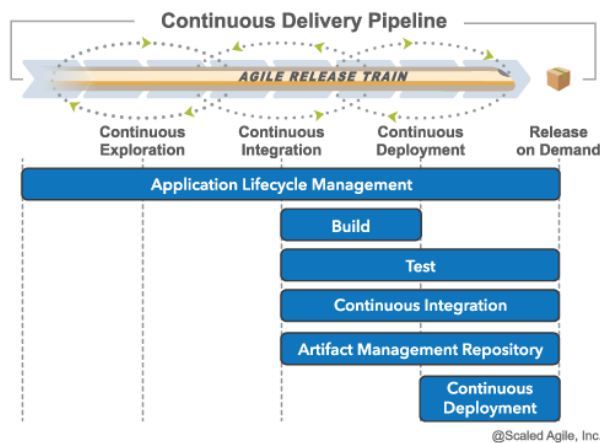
Continuous Delivery Pipeline

AGILE RELEASE TRAIN

Continuous Exploration

Continuous Integration

Continuous Deployment

Release on Demand

Application Lifecycle Management

Build

Test

Continuous Integration

Artifact Management Repository

Continuous Deployment

@Scaled Agile, Inc.